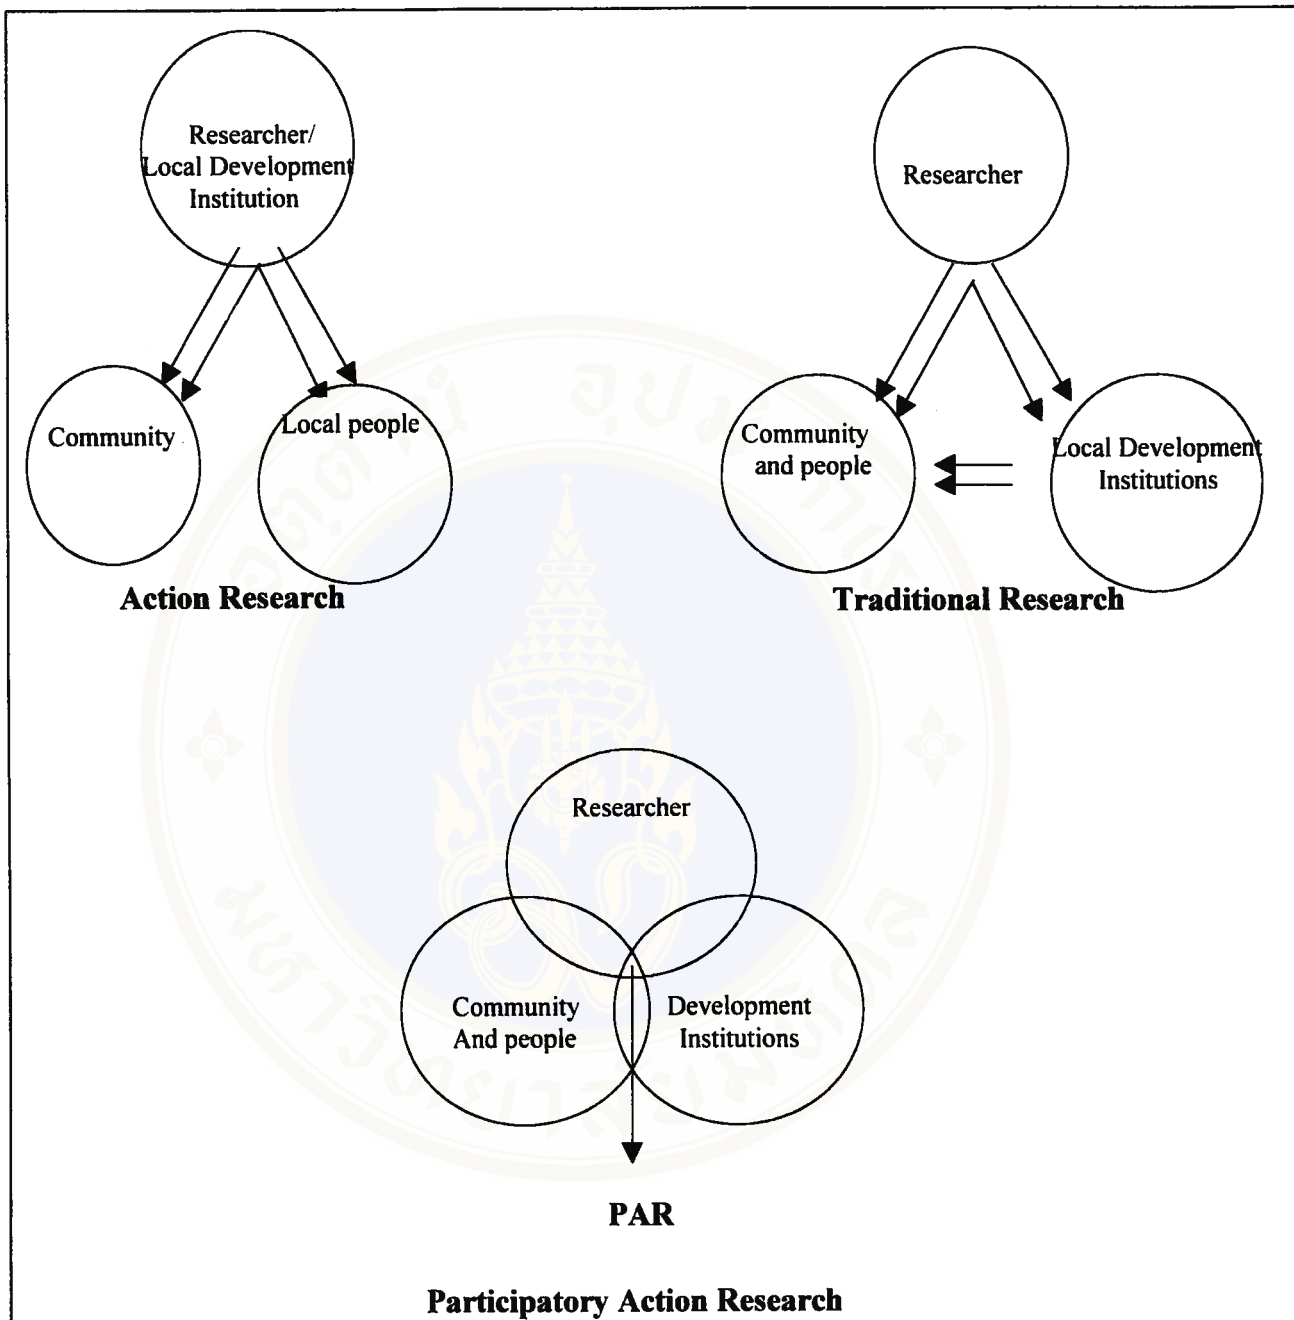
Researcher/ Local Development Institution

Community

Local people

Action Research

Researcher

Community and people

Local Development Institutions

Traditional Research

Researcher

Community And people

Development Institutions

PAR

Participatory Action Research